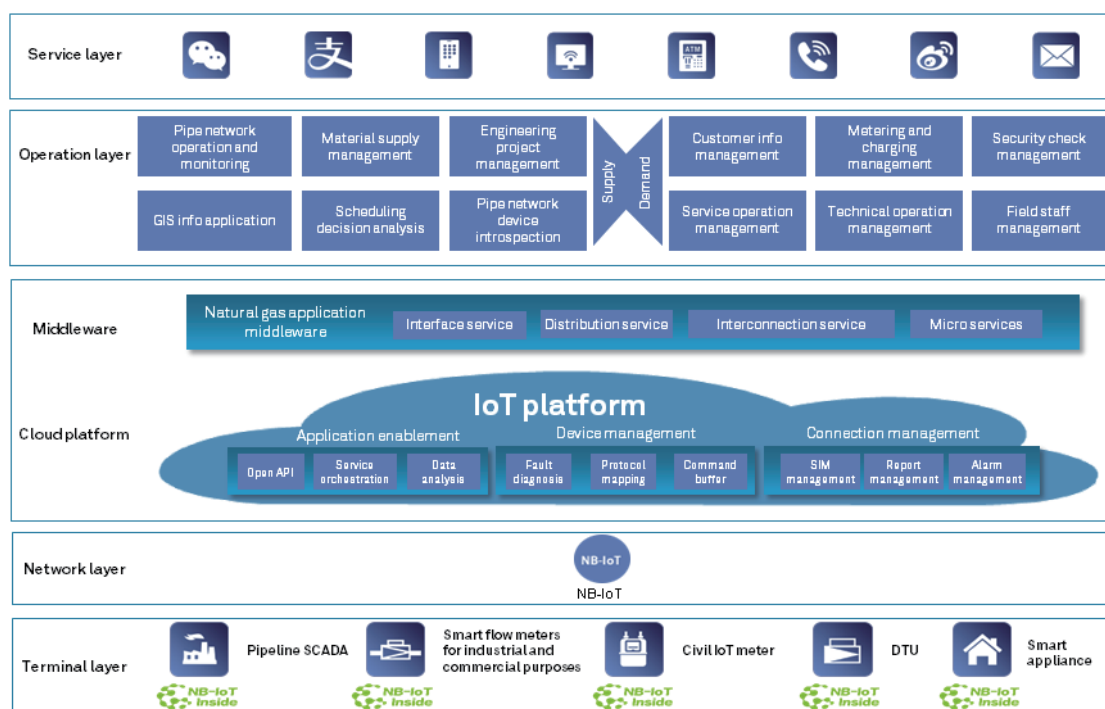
Service layer

Operation layer

Pipe network operation and monitoring

Material supply management

Engineering project management

Supply

Demand

Customer info management

Metering and charging management

Security check management

GIS info application

Scheduling decision analysis

Pipe network device introspection

Service operation management

Technical operation management

Field staff management

Middleware

Natural gas application middleware

Interface service

Distribution service

Interconnection service

Micro services

Cloud platform

IoT platform

Application enablement

Device management

Connection management

Open API

Service orchestration

Data analysis

Fault diagnosis

Protocol mapping

Command buffer

SIM management

Report management

Alarm management

Network layer

NB-IoT

NB-IoT

Terminal layer

Pipeline SCADA

Smart flow meters for industrial and commercial purposes

Civil IoT meter

DTU

Smart appliance

NB-IoT Inside

NB-IoT Inside

NB-IoT Inside

NB-IoT Inside

NB-IoT Inside